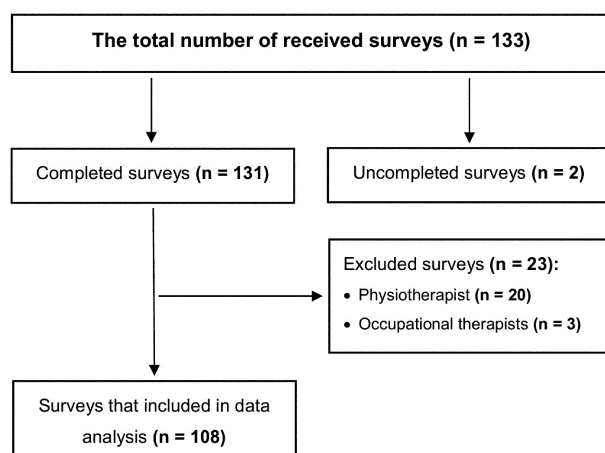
The total number of received surveys (n = 133)

Completed surveys (n = 131)

Uncompleted surveys (n = 2)

Excluded surveys (n = 23):
• Physiotherapist (n = 20)
• Occupational therapists (n = 3)

Surveys that included in data analysis (n = 108)